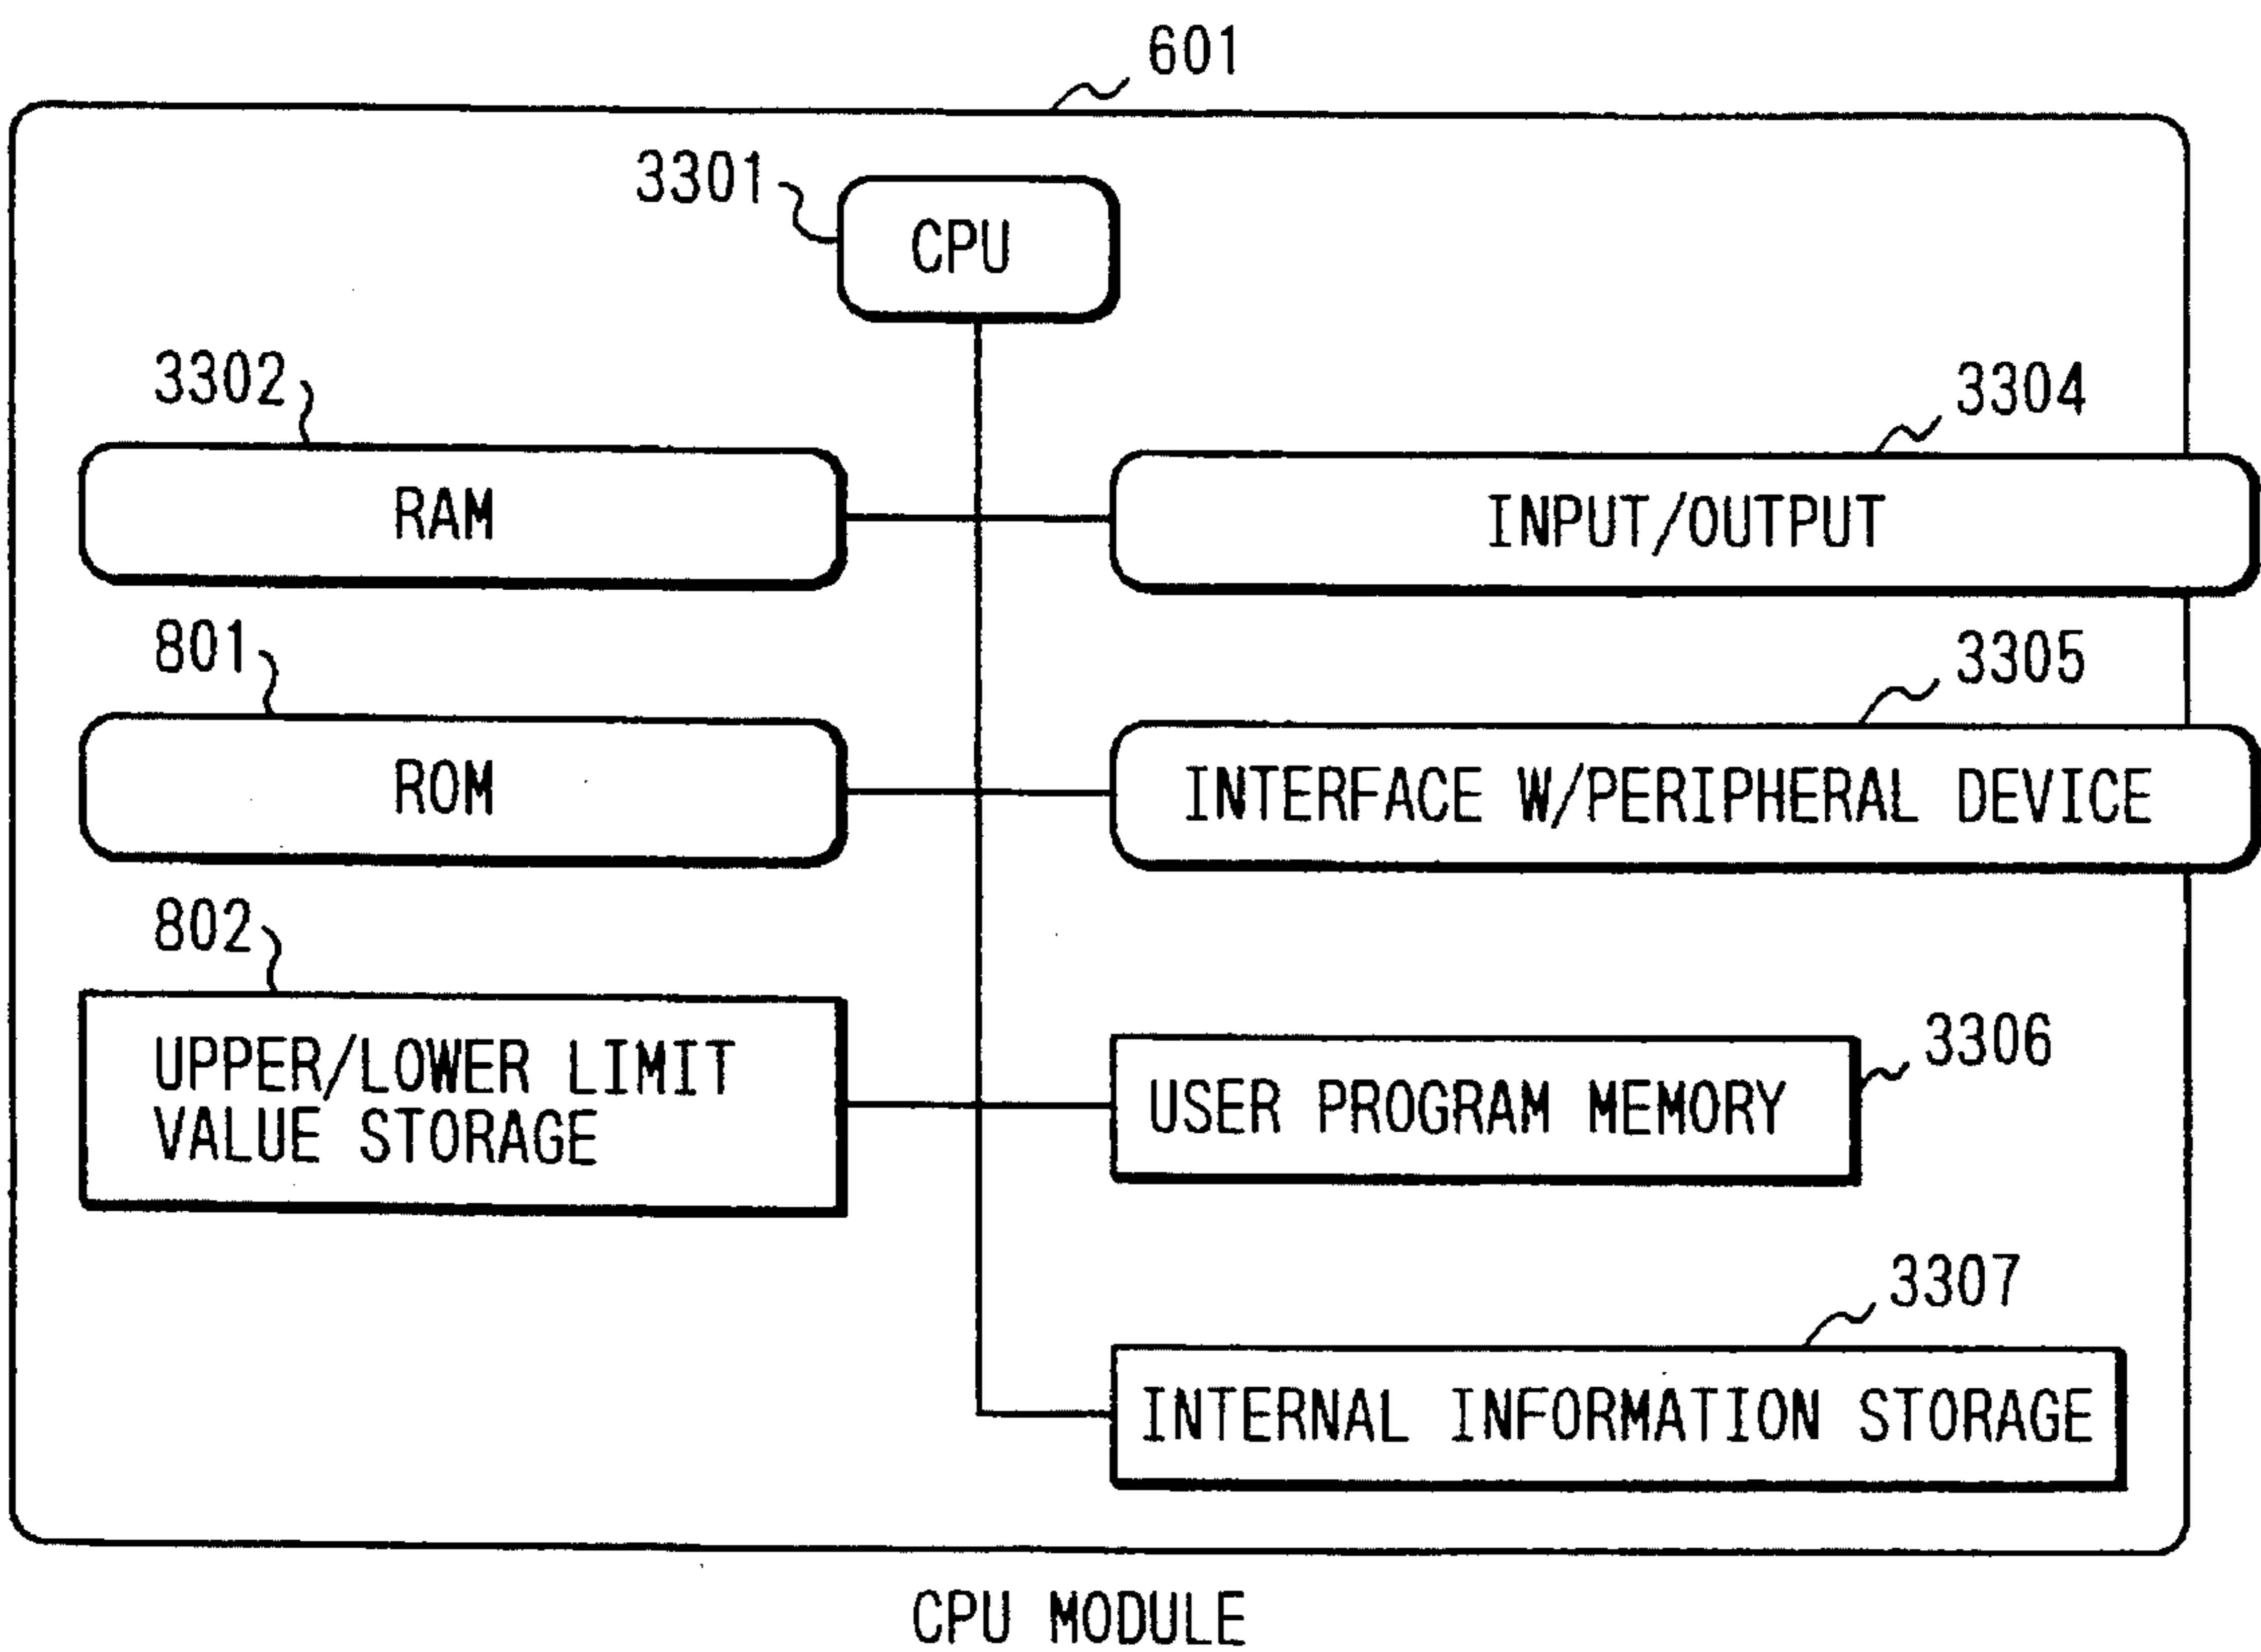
601

3301

CPU

3302

RAM

3304

INPUT/OUTPUT

801

ROM

3305

INTERFACE W/PERIPHERAL DEVICE

802

UPPER/LOWER LIMIT VALUE STORAGE

3306

USER PROGRAM MEMORY

3307

INTERNAL INFORMATION STORAGE

CPU MODULE